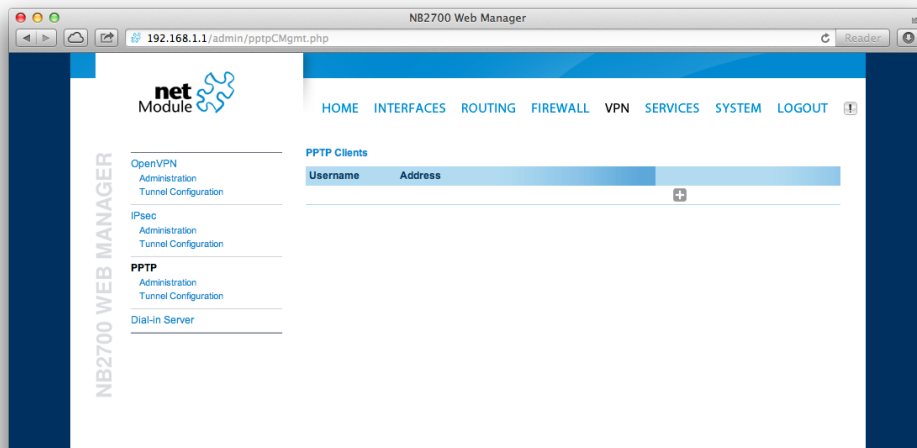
NB2700 Web Manager

192.168.1.1/admin/pptpCMgmt.php

Reader

net Module

HOME INTERFACES ROUTING FIREWALL VPN SERVICES SYSTEM LOGOUT !

NB2700 WEB MANAGER

OpenVPN
Administration
Tunnel Configuration

IPsec
Administration
Tunnel Configuration

PPTP
Administration
Tunnel Configuration

Dial-in Server

PPTP Clients

| Username | Address |
|---|---|